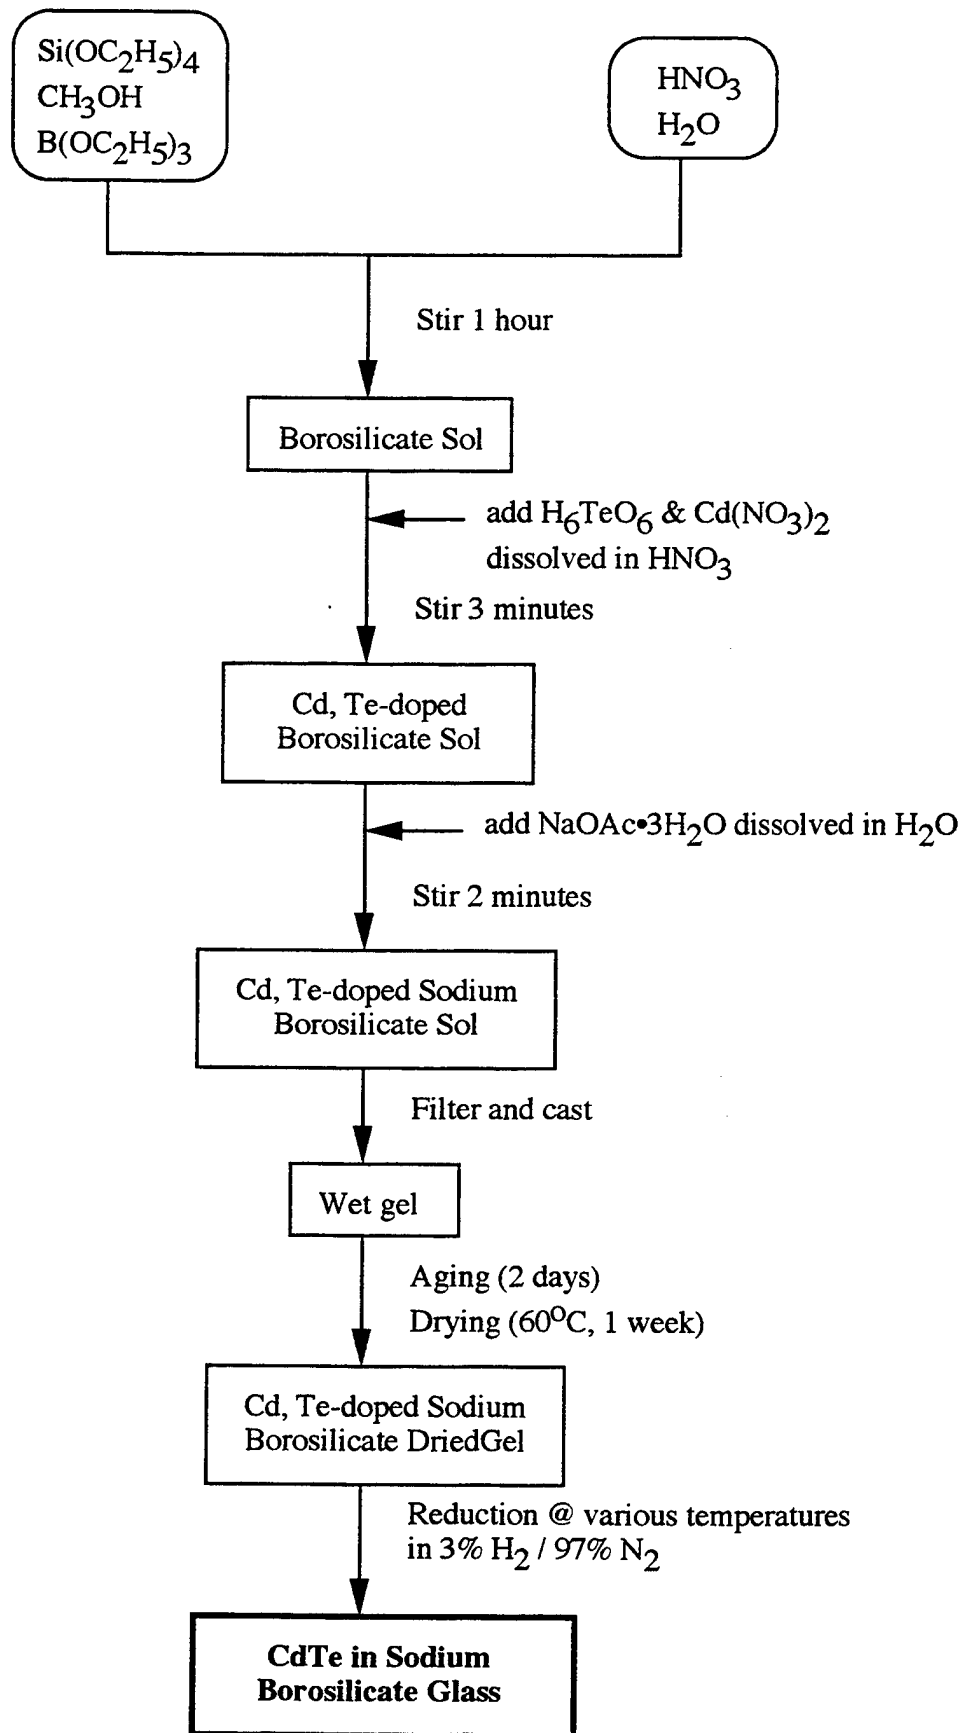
$Si(OC_2H_5)_4$
$CH_3OH$
$B(OC_2H_5)_3$

$HNO_3$
$H_2O$

Stir 1 hour

Borosilicate Sol

add $H_6TeO_6$ & $Cd(NO_3)_2$ dissolved in $HNO_3$

Stir 3 minutes

Cd, Te-doped Borosilicate Sol

add $NaOAc{\bullet}3H_2O$ dissolved in $H_2O$

Stir 2 minutes

Cd, Te-doped Sodium Borosilicate Sol

Filter and cast

Wet gel

Aging (2 days)
Drying ($60^oC$, 1 week)

Cd, Te-doped Sodium Borosilicate DriedGel

Reduction @ various temperatures in 3% $H_2$ / 97% $N_2$

**CdTe in Sodium Borosilicate Glass**